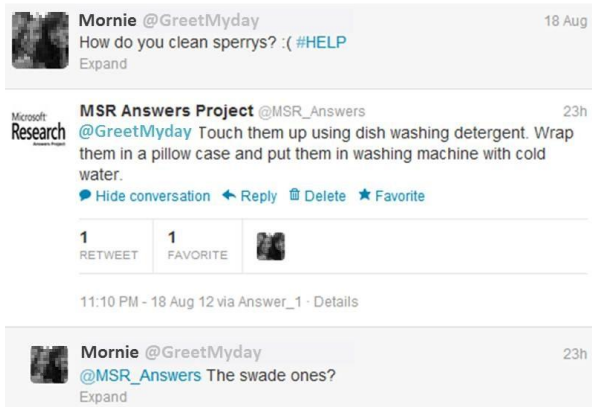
Mornie @GreetMyday 18 Aug
How do you clean sperrys? :( #HELP
Expand

Microsoft Research Answers Project

MSR Answers Project @MSR_Answers 23h
@GreetMyday Touch them up using dish washing detergent. Wrap them in a pillow case and put them in washing machine with cold water.
Hide conversation Reply Delete Favorite

| 1 RETWEET | 1 FAVORITE |
|---|---|

11:10 PM - 18 Aug 12 via Answer_1 · Details

Mornie @GreetMyday 23h
@MSR_Answers The swade ones?
Expand